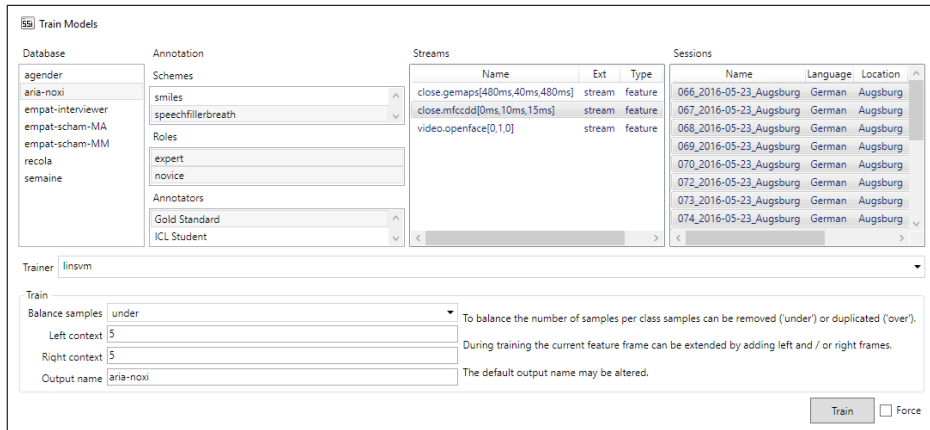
SSi Train Models

Database
agender
aria-noxi
empat-interviewer
empat-scham-MA
empat-scham-MM
recola
semaine

Annotation
Schemes
smiles
speechfillerbreath
Roles
expert
novice
Annotators
Gold Standard
ICL Student

Streams
| Name | Ext | Type |
|---|---|---|
| close.gemaps[480ms,40ms,480ms] | stream | feature |
| close.mfccdd[0ms,10ms,15ms] | stream | feature |
| video.openface[0,1,0] | stream | feature |

Sessions
| Name | Language | Location |
|---|---|---|
| 066_2016-05-23_Augsburg | German | Augsburg |
| 067_2016-05-23_Augsburg | German | Augsburg |
| 068_2016-05-23_Augsburg | German | Augsburg |
| 069_2016-05-23_Augsburg | German | Augsburg |
| 070_2016-05-23_Augsburg | German | Augsburg |
| 072_2016-05-23_Augsburg | German | Augsburg |
| 073_2016-05-23_Augsburg | German | Augsburg |
| 074_2016-05-23_Augsburg | German | Augsburg |

Trainer linsvm

Train
Balance samples under
Left context 5
Right context 5
Output name aria-noxi

To balance the number of samples per class samples can be removed ('under') or duplicated ('over').
During training the current feature frame can be extended by adding left and / or right frames.
The default output name may be altered.

Train
Force